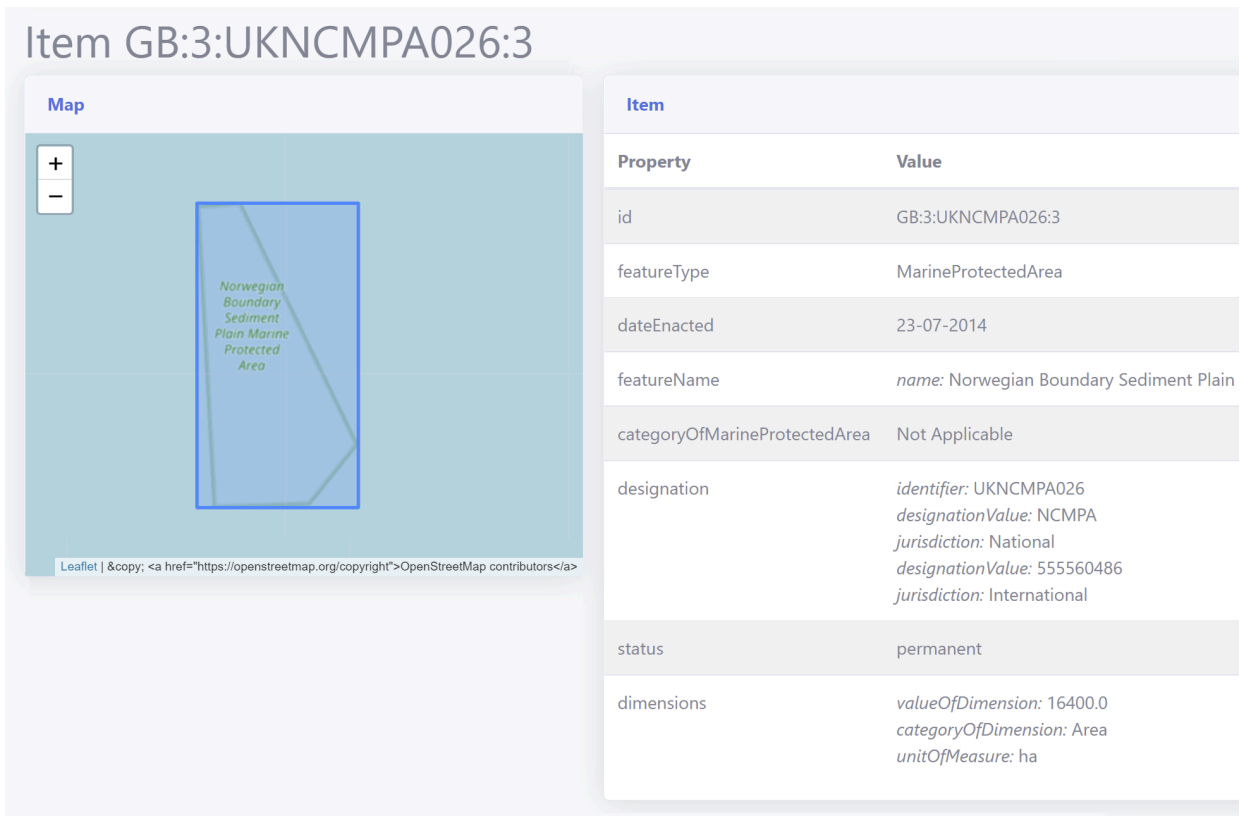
Item GB:3:UKNCMPA026:3

Map

+
−

Norwegian Boundary Sediment Plain Marine Protected Area

Leaflet | &copy; <a href="https://openstreetmap.org/copyright">OpenStreetMap contributors</a>

Item

| Property | Value |
|---|---|
| id | GB:3:UKNCMPA026:3 |
| featureType | MarineProtectedArea |
| dateEnacted | 23-07-2014 |
| featureName | *name:* Norwegian Boundary Sediment Plain |
| categoryOfMarineProtectedArea | Not Applicable |
| designation | *identifier:* UKNCMPA026 *designationValue:* NCMPA *jurisdiction:* National *designationValue:* 555560486 *jurisdiction:* International |
| status | permanent |
| dimensions | *valueOfDimension:* 16400.0 *categoryOfDimension:* Area *unitOfMeasure:* ha |